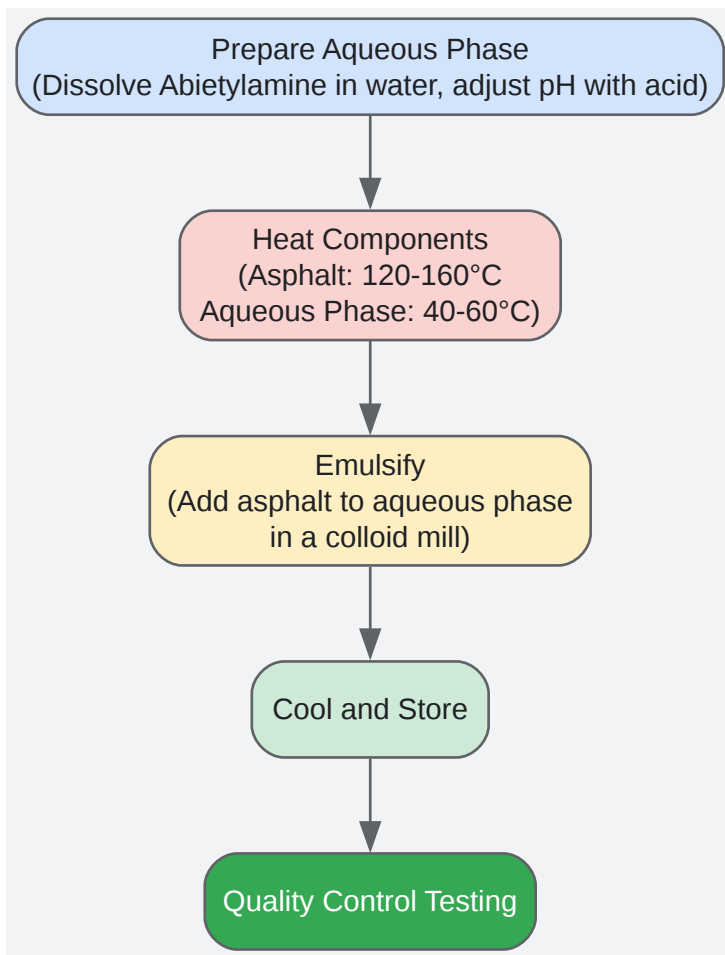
Prepare Aqueous Phase
(Dissolve Abietylamine in water, adjust pH with acid)

Heat Components
(Asphalt: 120-160°C
Aqueous Phase: 40-60°C)

Emulsify
(Add asphalt to aqueous phase in a colloid mill)

Cool and Store

Quality Control Testing